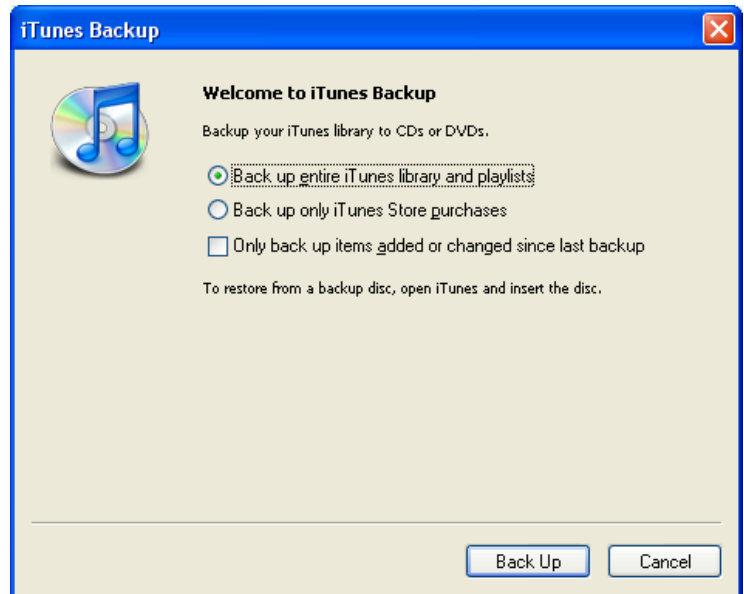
iTunes Backup

Welcome to iTunes Backup

Backup your iTunes library to CDs or DVDs.

Back up entire iTunes library and playlists

Back up only iTunes Store purchases

Only back up items added or changed since last backup

To restore from a backup disc, open iTunes and insert the disc.

Back Up

Cancel